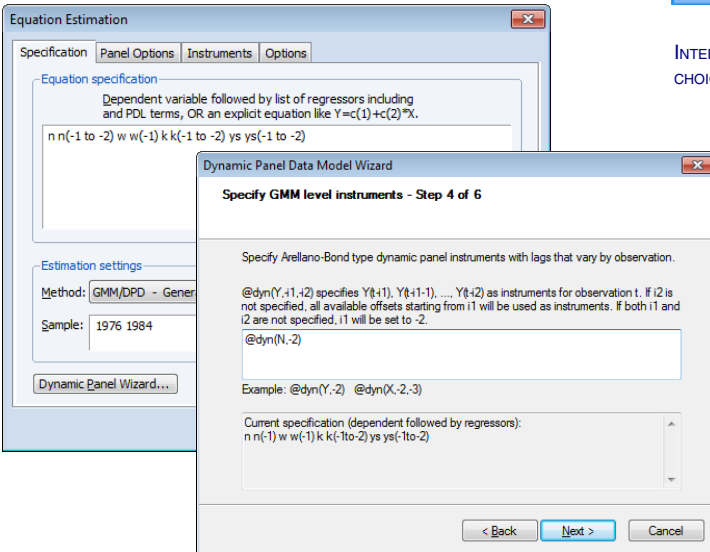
Equation Estimation

Specification | Panel Options | Instruments | Options

Equation specification

Dependent variable followed by list of regressors including and PDL terms, OR an explicit equation like Y=c(1)+c(2)*X.

n n(-1 to -2) w w(-1) k k(-1 to -2) ys ys(-1 to -2)

Estimation settings

Method: GMM/DPD - Gener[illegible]

Sample: 1976 1984

Dynamic Panel Wizard...

Inter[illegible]
choic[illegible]

Dynamic Panel Data Model Wizard

Specify GMM level instruments - Step 4 of 6

Specify Arellano-Bond type dynamic panel instruments with lags that vary by observation.

@dyn(Y,-i1,-i2) specifies Y(t-i1), Y(t-i1-1), ..., Y(t-i2) as instruments for observation t. If i2 is not specified, all available offsets starting from i1 will be used as instruments. If both i1 and i2 are not specified, i1 will be set to -2.

@dyn(N,-2)

Example: @dyn(Y,-2) @dyn(X,-2,-3)

Current specification (dependent followed by regressors):
n n(-1) w w(-1) k k(-1to-2) ys ys(-1to-2)

< Back | Next > | Cancel